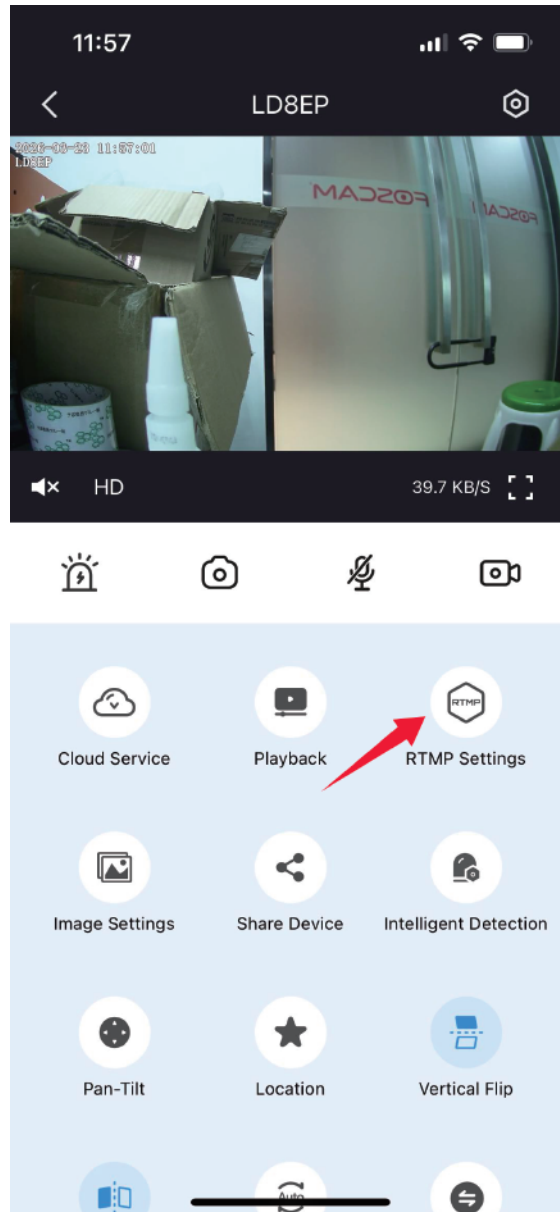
11:57

LD8EP

2026-03-23 11:57:01
LD8EP

FOSCAM

FOSCAM

HD

39.7 KB/S

Cloud Service

Playback

RTMP

RTMP Settings

Image Settings

Share Device

Intelligent Detection

Pan-Tilt

Location

Vertical Flip

Auto